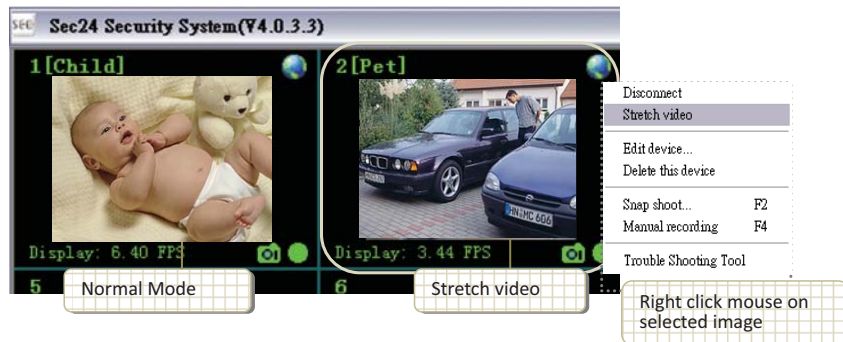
SEC Sec24 Security System(V4.0.3.3)

1[Child]

Display: 6.40 FPS

5

Normal Mode

2[Pet]

Display: 3.44 FPS

6

Stretch video

Disconnect
Stretch video
Edit device...
Delete this device
Snap shoot... F2
Manual recording F4
Trouble Shooting Tool

Right click mouse on selected image